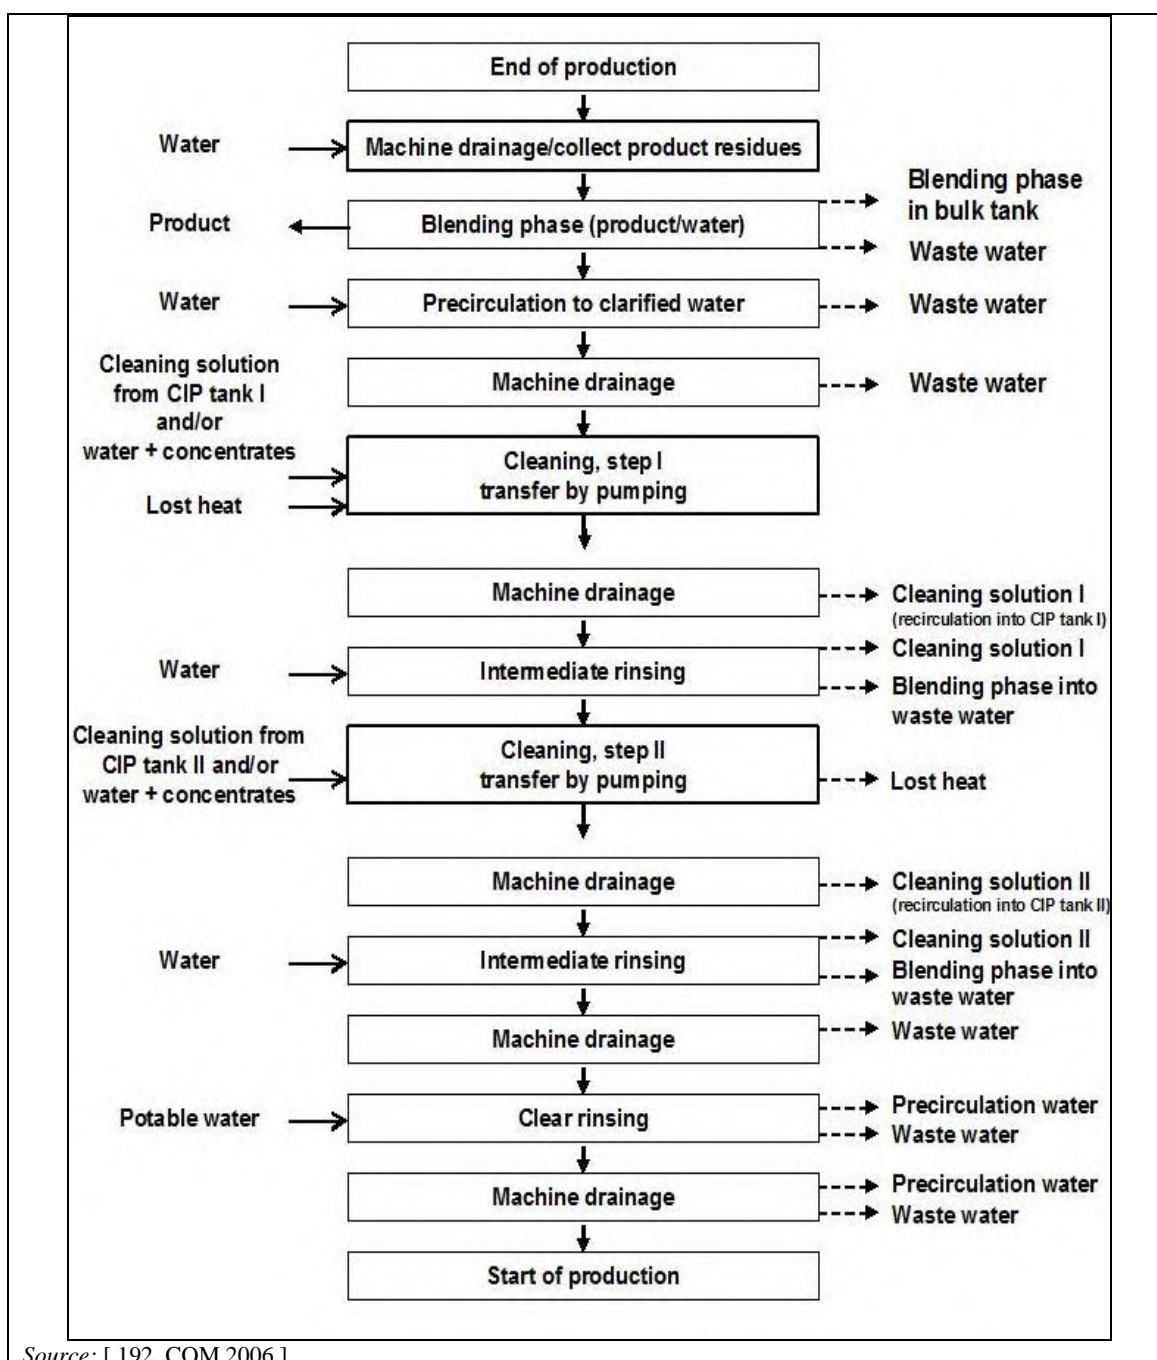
End of production

Water

Machine drainage/collect product residues

Product

Blending phase (product/water)

Blending phase in bulk tank

Waste water

Water

Precirculation to clarified water

Waste water

Cleaning solution from CIP tank I and/or water + concentrates

Machine drainage

Waste water

Cleaning, step I transfer by pumping

Lost heat

Machine drainage

Cleaning solution I (recirculation into CIP tank I)

Water

Intermediate rinsing

Cleaning solution I

Blending phase into waste water

Cleaning solution from CIP tank II and/or water + concentrates

Cleaning, step II transfer by pumping

Lost heat

Machine drainage

Cleaning solution II (recirculation into CIP tank II)

Water

Intermediate rinsing

Cleaning solution II

Blending phase into waste water

Machine drainage

Waste water

Potable water

Clear rinsing

Precirculation water

Waste water

Machine drainage

Precirculation water

Waste water

Start of production

Source: [ 192, COM 2006 ]